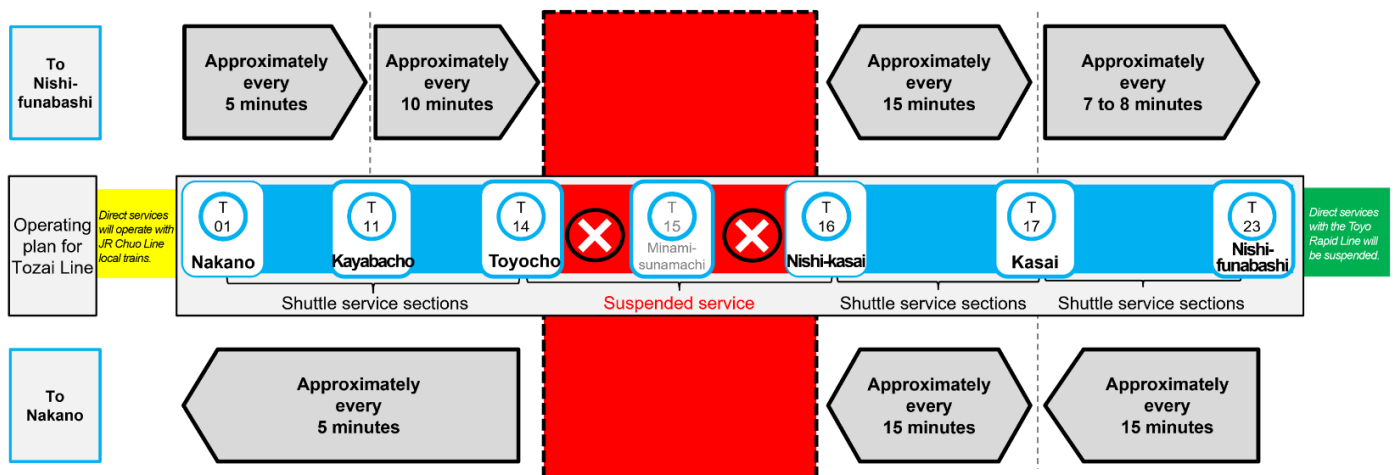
To Nishi-funabashi

Approximately every 5 minutes

Approximately every 10 minutes

Approximately every 15 minutes

Approximately every 7 to 8 minutes

Operating plan for Tozai Line

Direct services will operate with JR Chuo Line local trains.

T 01 Nakano

T 11 Kayabacho

T 14 Toyocho

T 15 Minami-sunamachi

T 16 Nishi-kasai

T 17 Kasai

T 23 Nishi-funabashi

Direct services with the Toyo Rapid Line will be suspended.

Shuttle service sections

Suspended service

Shuttle service sections

Shuttle service sections

To Nakano

Approximately every 5 minutes

Approximately every 15 minutes

Approximately every 15 minutes